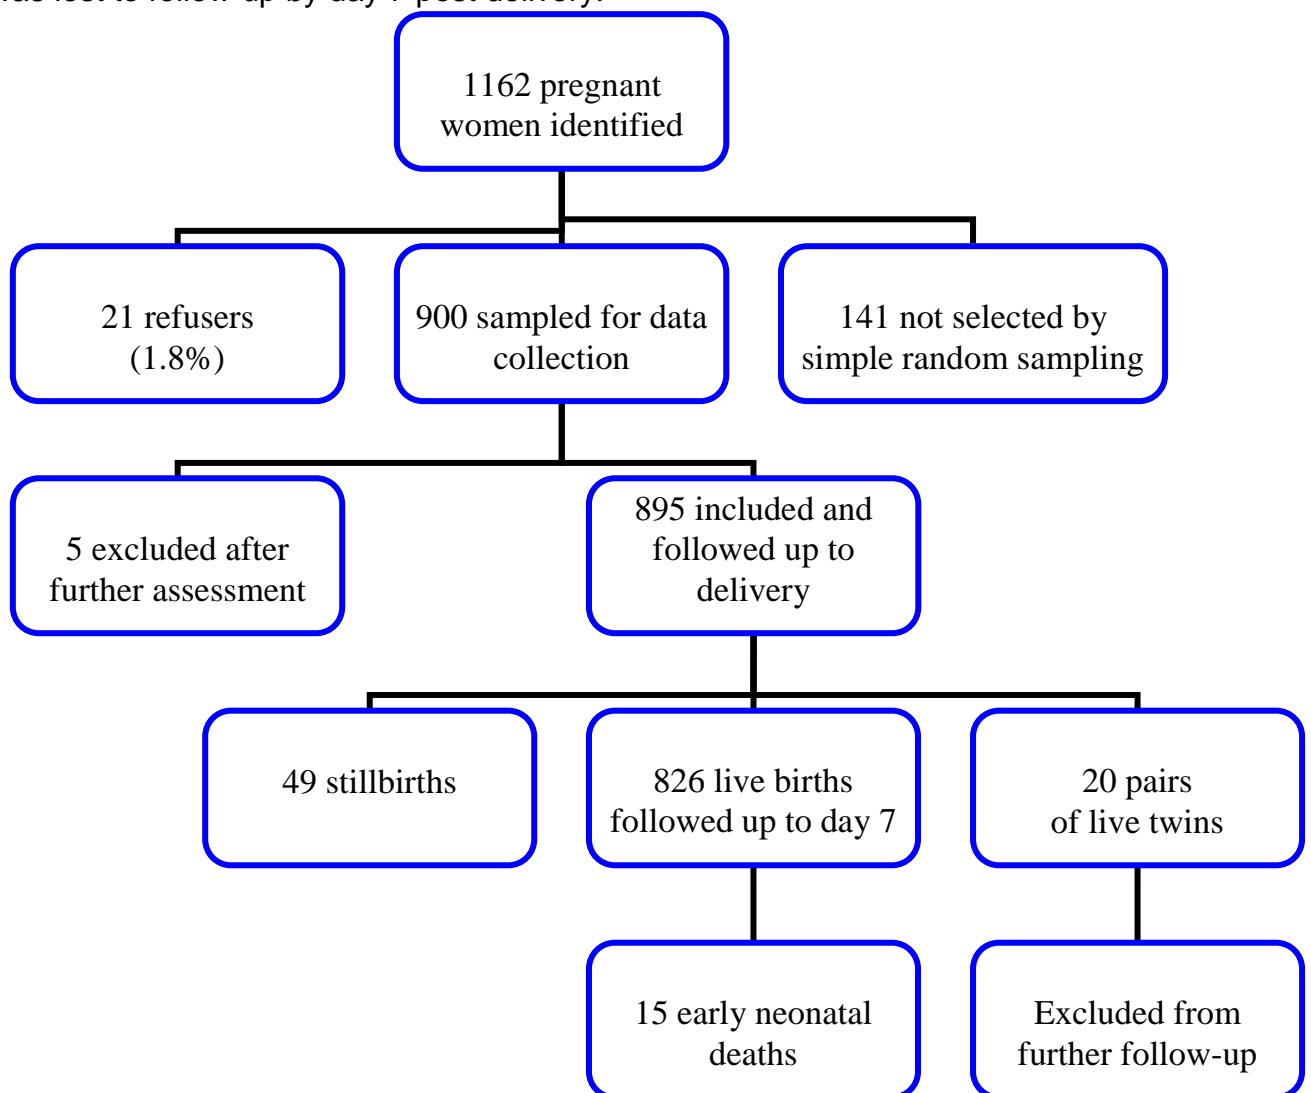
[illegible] lost to follow-up by day 7 post delivery.

1162 pregnant women identified

21 refusers (1.8%)

900 sampled for data collection

141 not selected by simple random sampling

5 excluded after further assessment

895 included and followed up to delivery

49 stillbirths

826 live births followed up to day 7

20 pairs of live twins

15 early neonatal deaths

Excluded from further follow-up